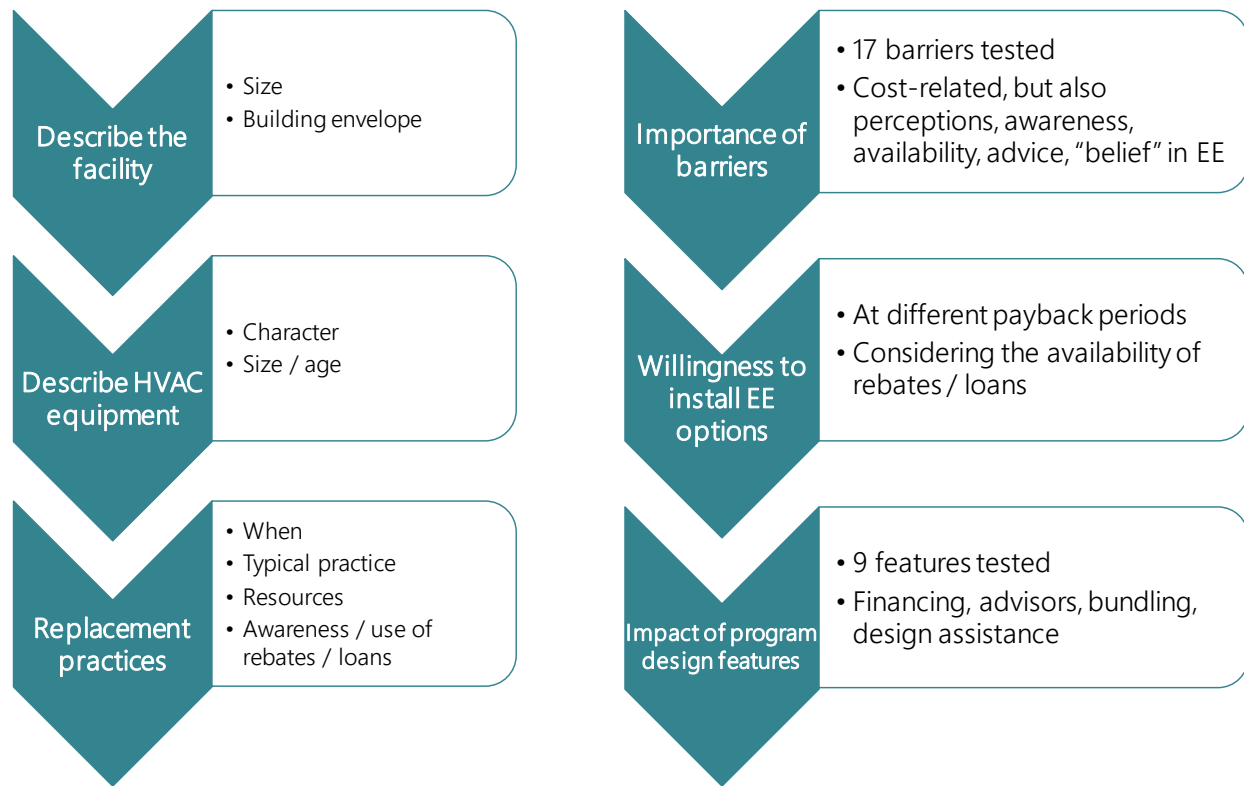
Describe the facility

• Size
• Building envelope

Describe HVAC equipment

• Character
• Size / age

Replacement practices

• When
• Typical practice
• Resources
• Awareness / use of rebates / loans

Importance of barriers

• 17 barriers tested
• Cost-related, but also perceptions, awareness, availability, advice, "belief" in EE

Willingness to install EE options

• At different payback periods
• Considering the availability of rebates / loans

Impact of program design features

• 9 features tested
• Financing, advisors, bundling, design assistance